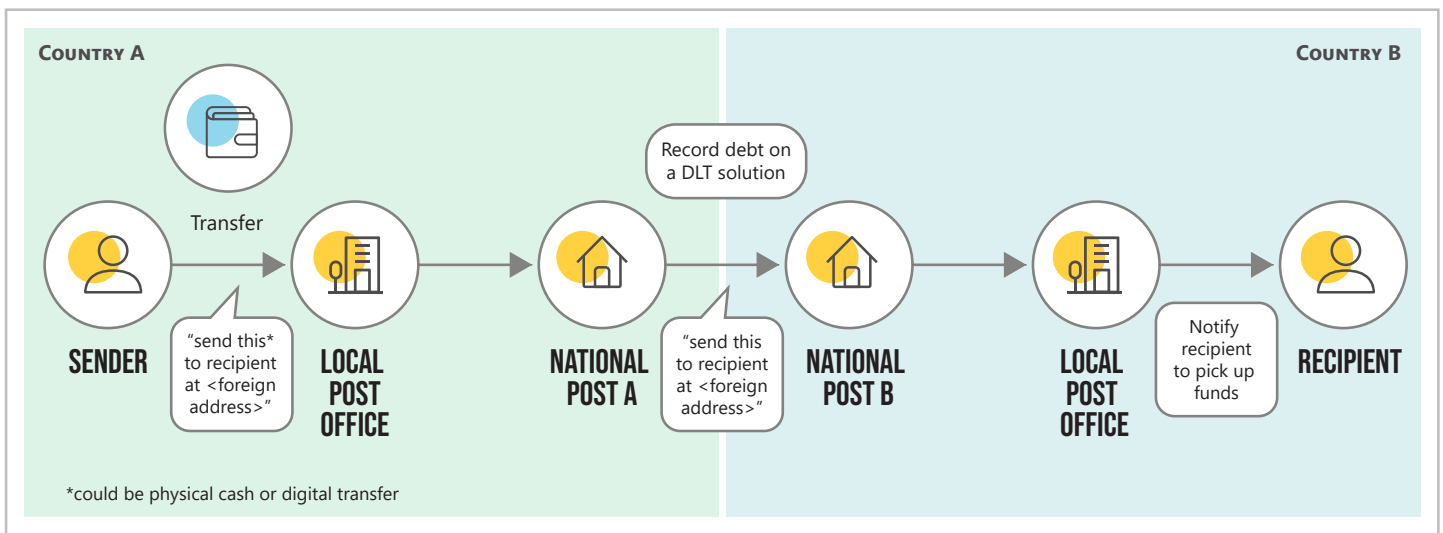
Country A

Country B

Transfer

Record debt on a DLT solution

SENDER

"send this* to recipient at <foreign address>"

LOCAL POST OFFICE

NATIONAL POST A

"send this to recipient at <foreign address>"

NATIONAL POST B

LOCAL POST OFFICE

Notify recipient to pick up funds

RECIPIENT

*could be physical cash or digital transfer